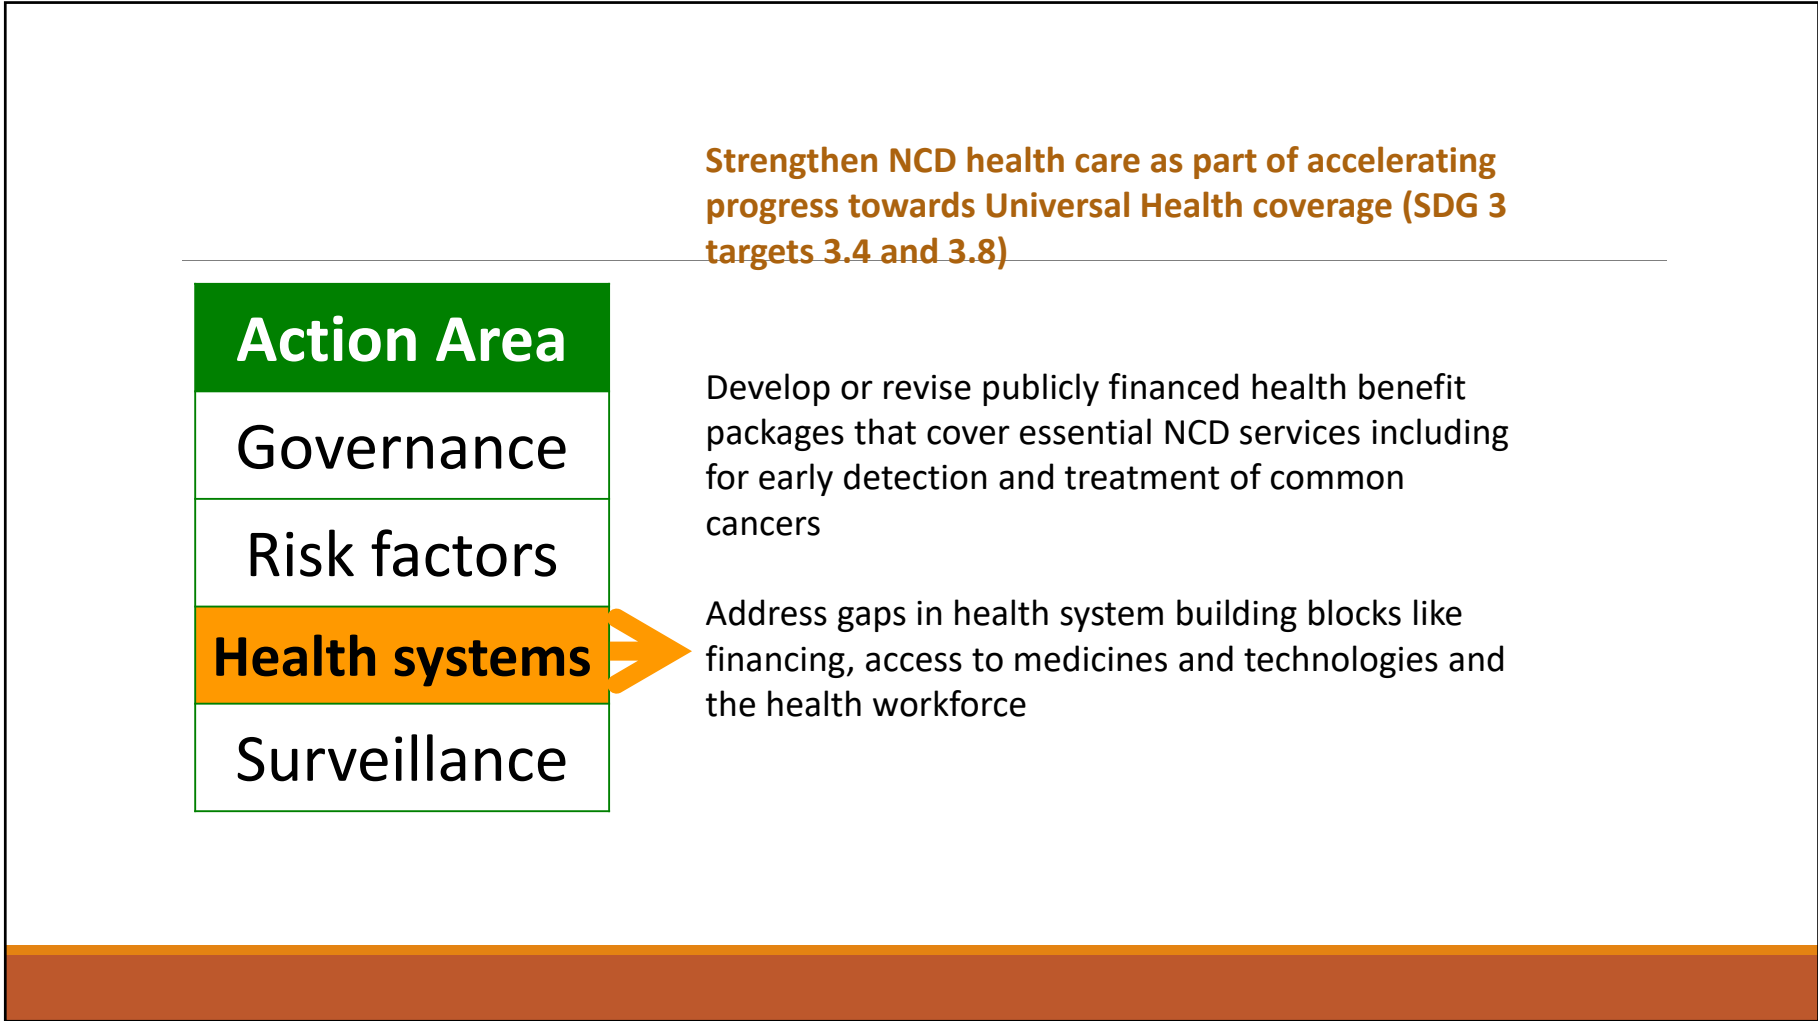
Strengthen NCD health care as part of accelerating progress towards Universal Health coverage (SDG 3 targets 3.4 and 3.8)

| Action Area |
|---|
| Governance |
| Risk factors |
| Health systems |
| Surveillance |

Develop or revise publicly financed health benefit packages that cover essential NCD services including for early detection and treatment of common cancers

Address gaps in health system building blocks like financing, access to medicines and technologies and the health workforce